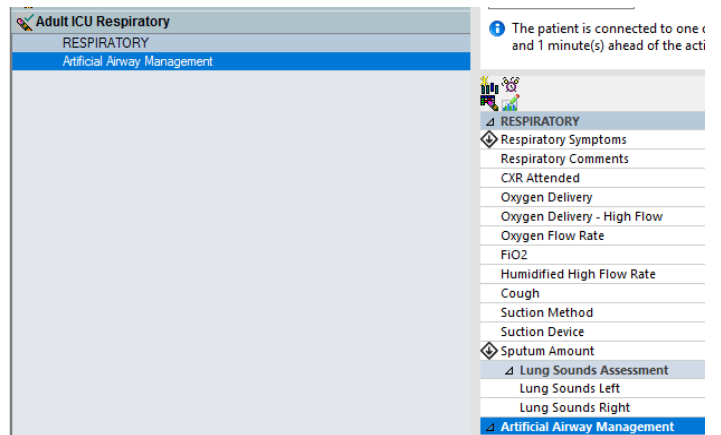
Adult ICU Respiratory
RESPIRATORY
Artificial Airway Management

The patient is connected to one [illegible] and 1 minute(s) ahead of the acti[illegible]

RESPIRATORY
Respiratory Symptoms
Respiratory Comments
CXR Attended
Oxygen Delivery
Oxygen Delivery - High Flow
Oxygen Flow Rate
FiO2
Humidified High Flow Rate
Cough
Suction Method
Suction Device
Sputum Amount
Lung Sounds Assessment
Lung Sounds Left
Lung Sounds Right
Artificial Airway Management